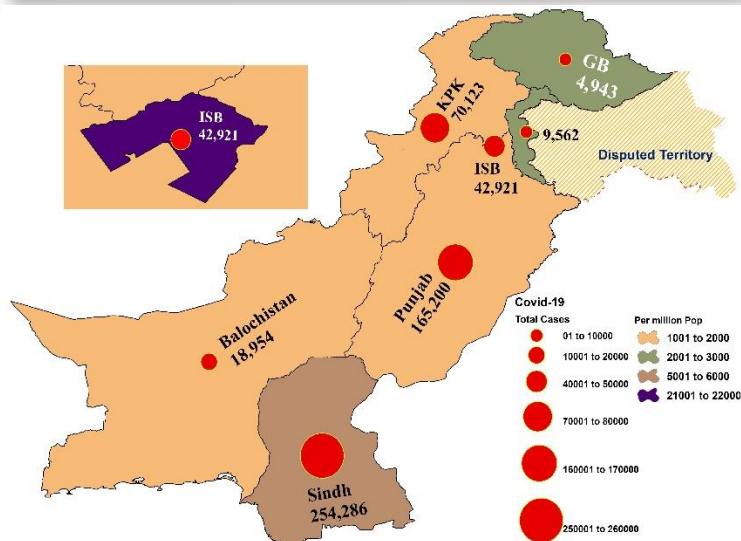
ISB
42,921

KPK
70,123

GB
4,943

9,562

Disputed Territory

ISB
42,921

Punjab
165,200

Balochistan
18,954

Sindh
254,286

Covid-19

Total Cases
01 to 10000
10001 to 20000
40001 to 50000
70001 to 80000
160001 to 170000
250001 to 260000

Per million Pop
1001 to 2000
2001 to 3000
5001 to 6000
21001 to 22000